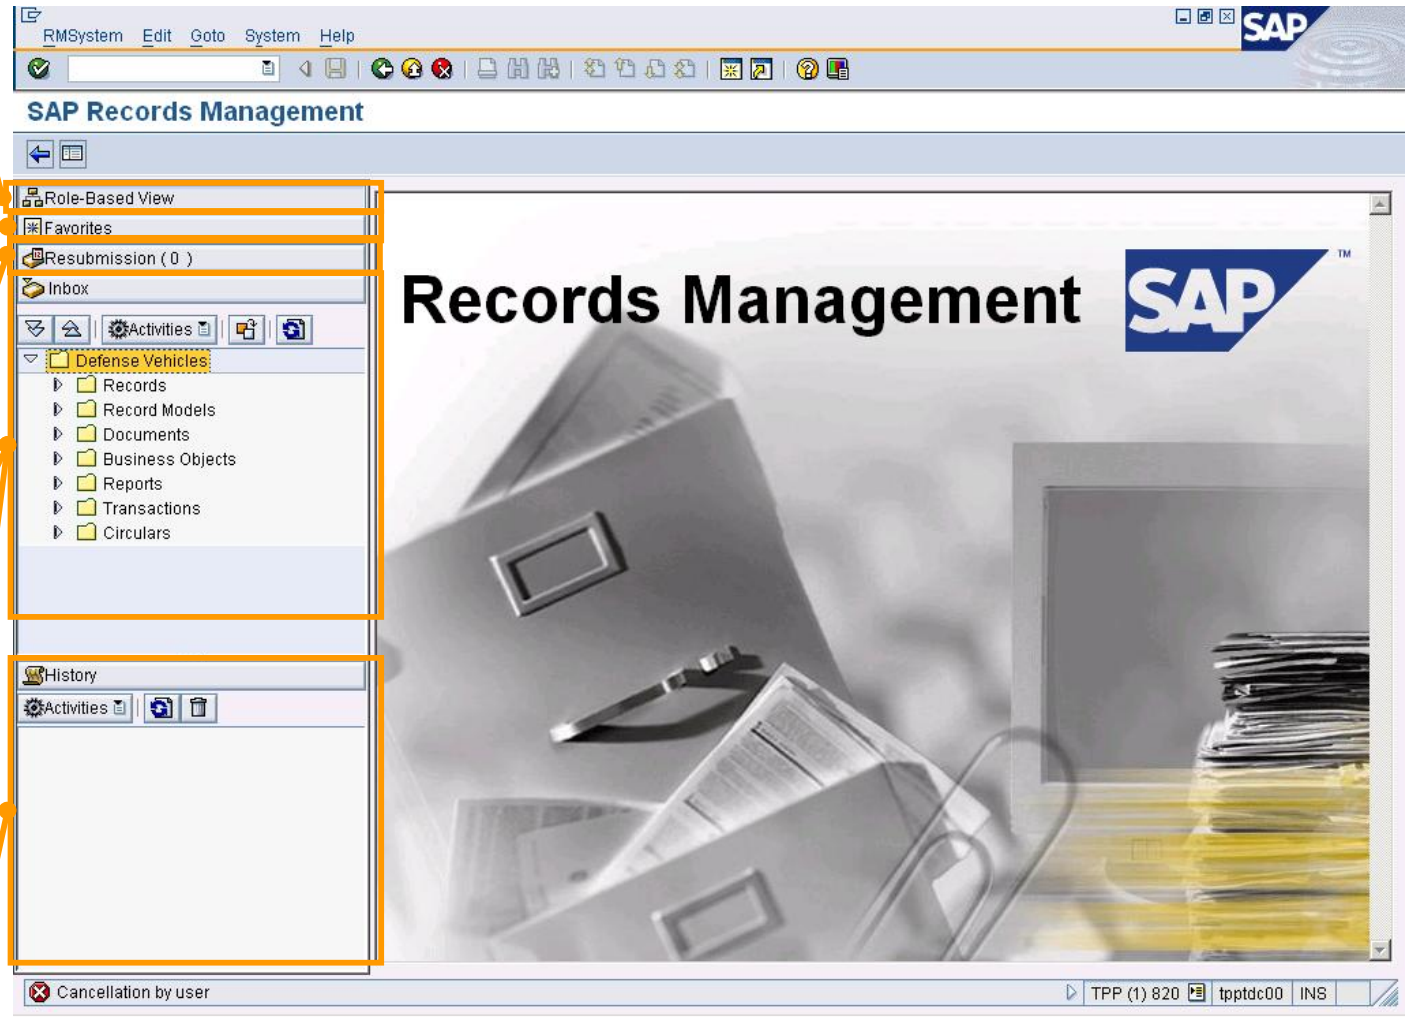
RMSystem Edit Goto System Help

SAP

SAP Records Management

Role-Based View
Favorites
Resubmission ( 0 )
Inbox

Activities

Defense Vehicles
Records
Record Models
Documents
Business Objects
Reports
Transactions
Circulars

History
Activities

Records Management

SAP™

Cancellation by user

TPP (1) 820 tpptdc00 INS